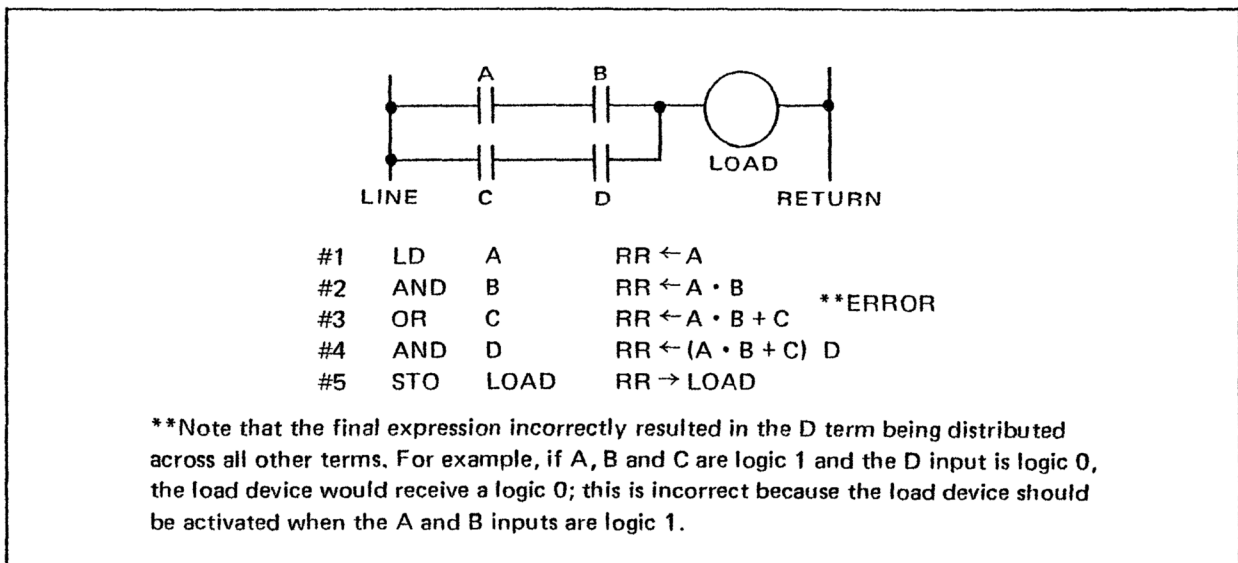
A B

LOAD

LINE C D RETURN

| | | | |
|---|---|---|---|
| #1 | LD | A | RR $\leftarrow$ A |
| #2 | AND | B | RR $\leftarrow$ A $\cdot$ B |
| #3 | OR | C | RR $\leftarrow$ A $\cdot$ B + C |
| #4 | AND | D | RR $\leftarrow$ (A $\cdot$ B + C) D |
| #5 | STO | LOAD | RR $\rightarrow$ LOAD |

**ERROR

**Note that the final expression incorrectly resulted in the D term being distributed across all other terms. For example, if A, B and C are logic 1 and the D input is logic 0, the load device would receive a logic 0; this is incorrect because the load device should be activated when the A and B inputs are logic 1.